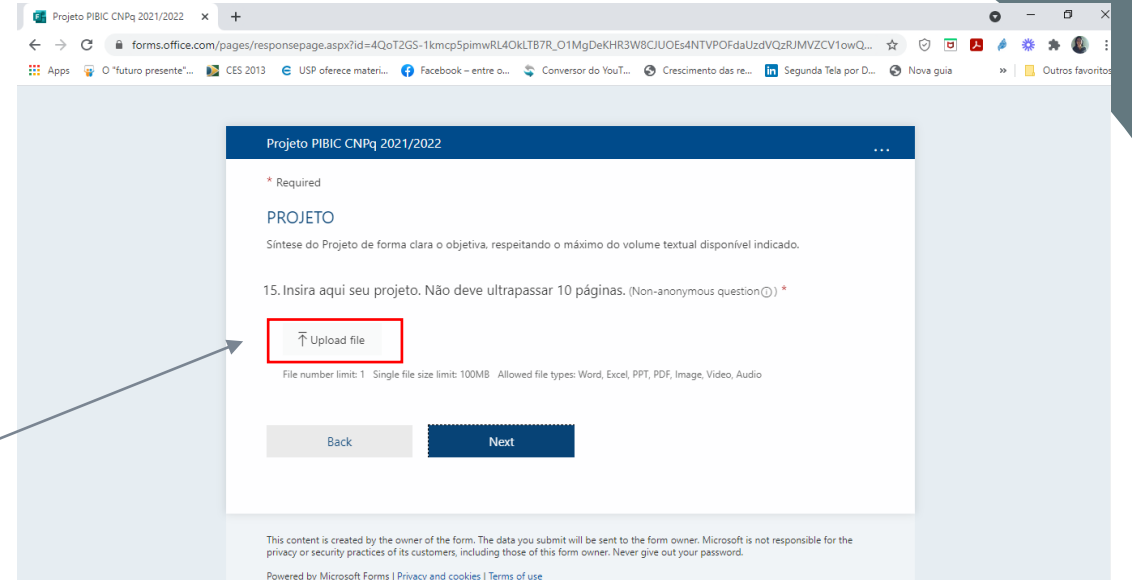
Projeto PIBIC CNPq 2021/2022 × +

forms.office.com/pages/responsepage.aspx?id=4QoT2GS-1kmcp5pimwRL4OkLTB7R_O1MgDeKHR3W8CJUOEs4NTVPOFdaUzdVQzRJMVZCV1owQ...

Apps O "futuro presente"... CES 2013 USP oferece materi... Facebook – entre o... Conversor do YouT... Crescimento das re... Segunda Tela por D... Nova guia » Outros favoritos

Projeto PIBIC CNPq 2021/2022 ...

* Required

PROJETO

Síntese do Projeto de forma clara o objetiva, respeitando o máximo do volume textual disponível indicado.

15. Insira aqui seu projeto. Não deve ultrapassar 10 páginas. (Non-anonymous question) *

Upload file

File number limit: 1 Single file size limit: 100MB Allowed file types: Word, Excel, PPT, PDF, Image, Video, Audio

Back

Next

This content is created by the owner of the form. The data you submit will be sent to the form owner. Microsoft is not responsible for the privacy or security practices of its customers, including those of this form owner. Never give out your password.

Powered by Microsoft Forms | Privacy and cookies | Terms of use